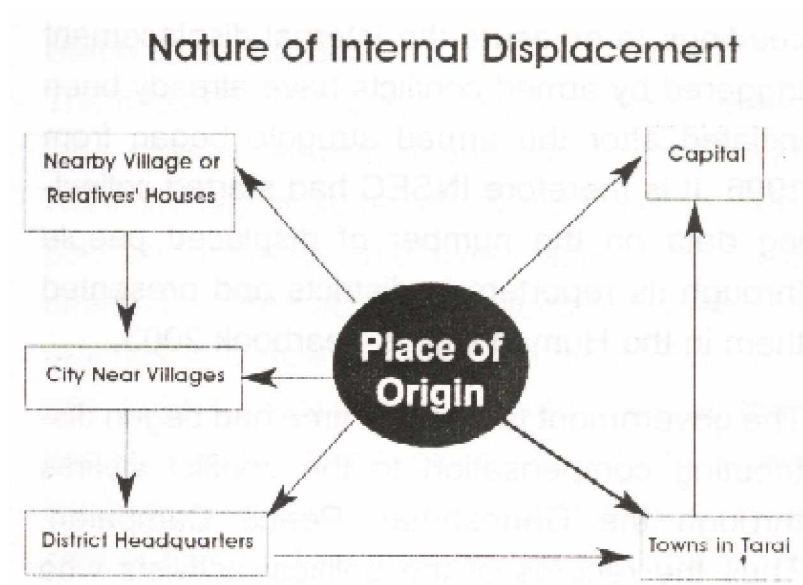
Nature of Internal Displacement

Nearby Village or Relatives' Houses

Capital

City Near Villages

Place of Origin

District Headquarters

Towns in Tarai

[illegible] triggered by armed conflicts have already been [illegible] after the armed struggle began from 1996. It is therefore INSEC had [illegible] data on the number of displaced people through its reporters in districts and presented them in the Human Rights Yearbook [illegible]

The government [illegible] had begun distributing compensation to the conflict victims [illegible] Peace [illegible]